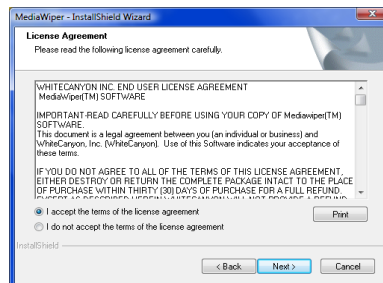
MediaWiper - InstallShield Wizard

License Agreement

Please read the following license agreement carefully.

WHITECANYON INC. END USER LICENSE AGREEMENT
MediaWiper(TM) SOFTWARE

IMPORTANT-READ CAREFULLY BEFORE USING YOUR COPY OF Mediawiper(TM) SOFTWARE.
This document is a legal agreement between you (an individual or business) and WhiteCanyon, Inc. (WhiteCanyon). Use of this Software indicates your acceptance of these terms.

IF YOU DO NOT AGREE TO ALL OF THE TERMS OF THIS LICENSE AGREEMENT, EITHER DESTROY OR RETURN THE COMPLETE PACKAGE INTACT TO THE PLACE OF PURCHASE WITHIN THIRTY (30) DAYS OF PURCHASE FOR A FULL REFUND. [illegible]

I accept the terms of the license agreement

I do not accept the terms of the license agreement

Print

InstallShield

< Back

Next >

Cancel